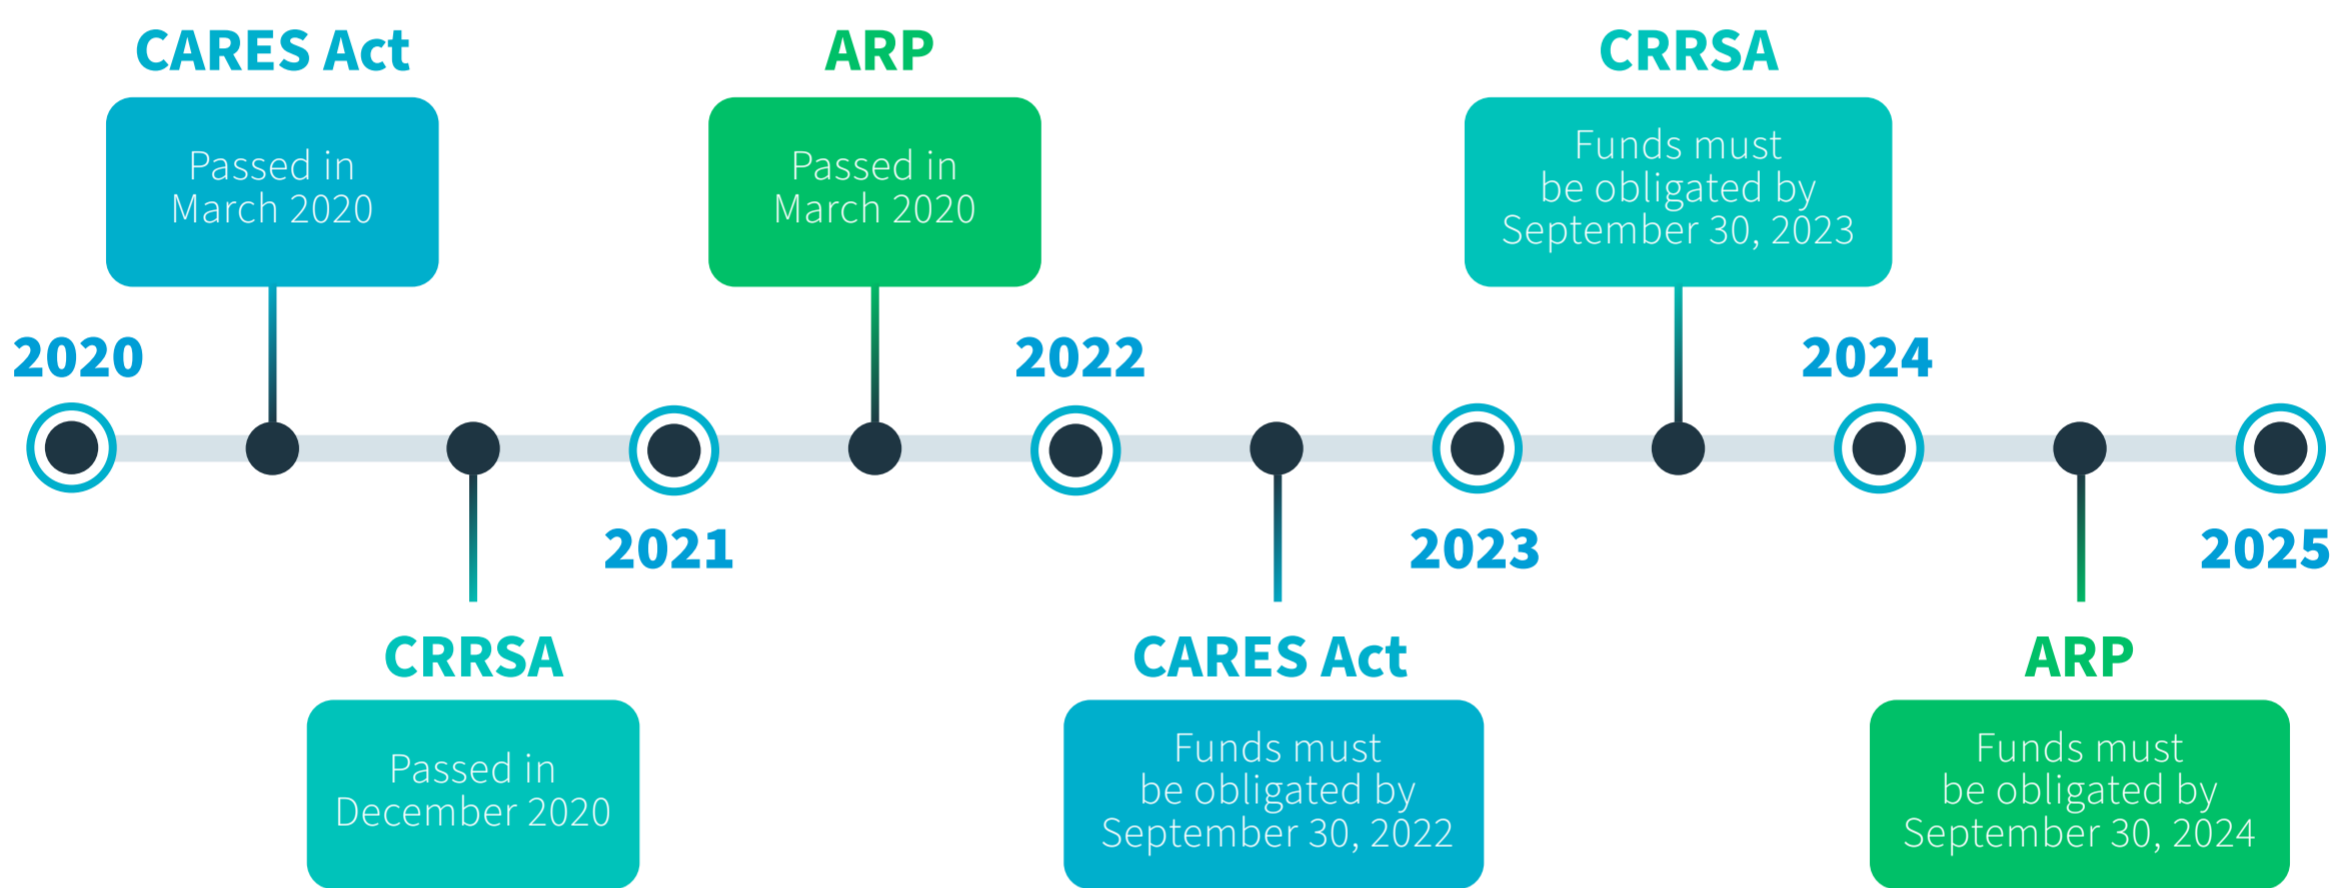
CARES Act
Passed in March 2020

ARP
Passed in March 2020

CRRSA
Funds must be obligated by September 30, 2023

2020

2022

2024

2021

2023

2025

CRRSA
Passed in December 2020

CARES Act
Funds must be obligated by September 30, 2022

ARP
Funds must be obligated by September 30, 2024